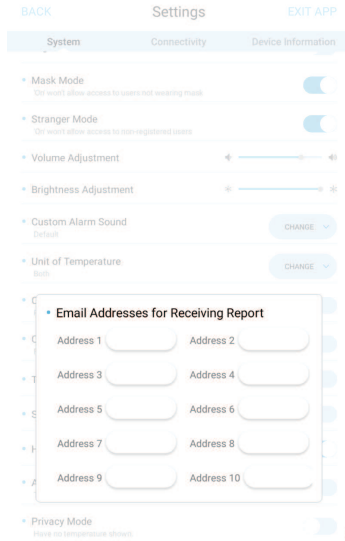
BACK Settings EXIT APP

System Connectivity Device Information

Mask Mode
On won't allow access to users not wearing mask

Stranger Mode
On won't allow access to non-registered users

Volume Adjustment

Brightness Adjustment

Custom Alarm Sound
Default
CHANGE

Unit of Temperature
Both
CHANGE

Email Addresses for Receiving Report

Address 1 Address 2

Address 3 Address 4

Address 5 Address 6

Address 7 Address 8

Address 9 Address 10

Privacy Mode
Have no temperature shown